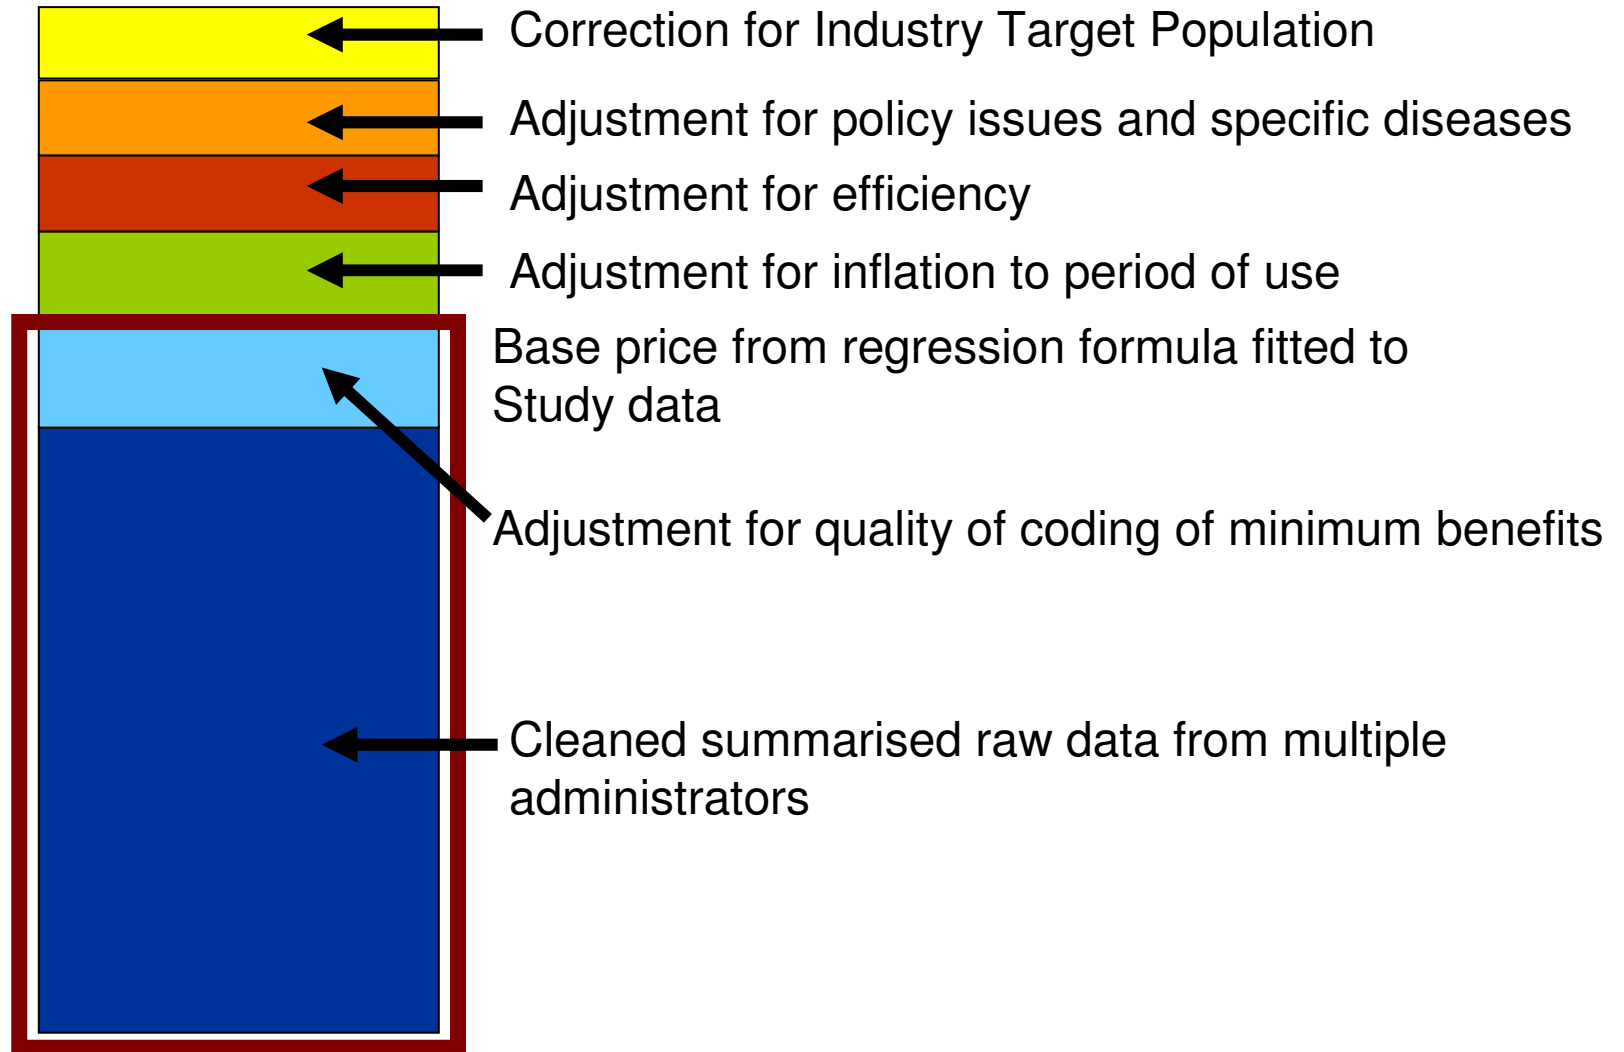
Correction for Industry Target Population

Adjustment for policy issues and specific diseases

Adjustment for efficiency

Adjustment for inflation to period of use

Base price from regression formula fitted to Study data

Adjustment for quality of coding of minimum benefits

Cleaned summarised raw data from multiple administrators